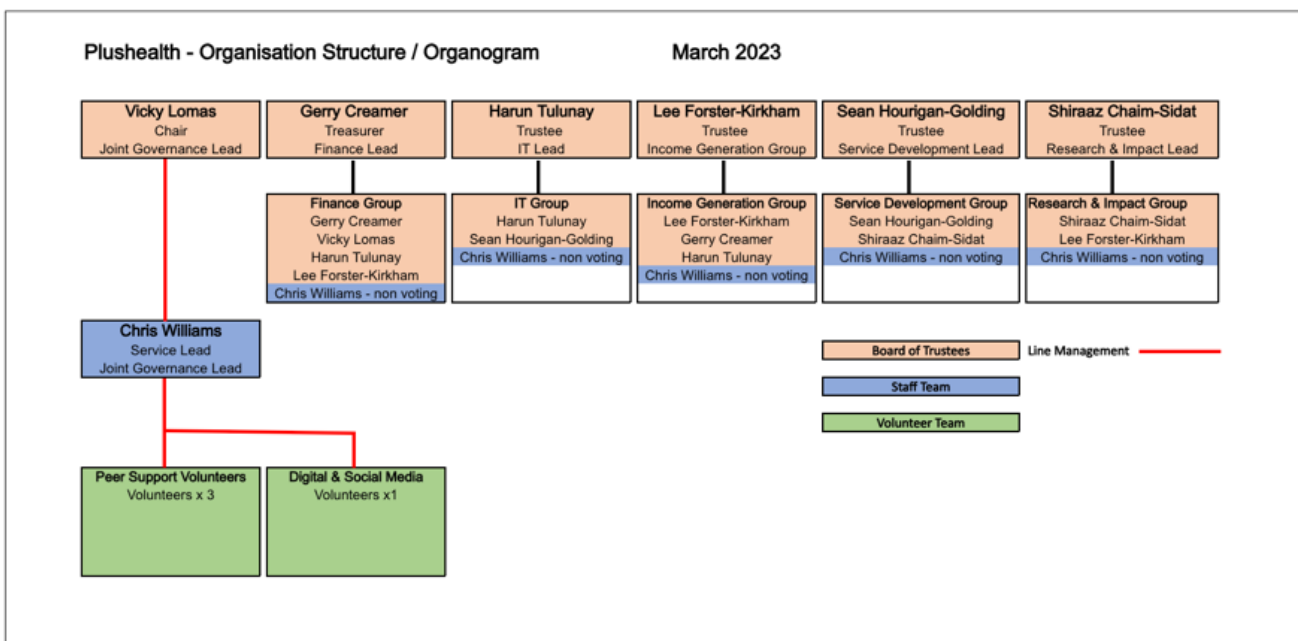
Plushealth - Organisation Structure / Organogram

March 2023

Vicky Lomas
Chair
Joint Governance Lead

Gerry Creamer
Treasurer
Finance Lead

Harun Tulunay
Trustee
IT Lead

Lee Forster-Kirkham
Trustee
Income Generation Group

Sean Hourigan-Golding
Trustee
Service Development Lead

Shiraaz Chaim-Sidat
Trustee
Research & Impact Lead

Finance Group
Gerry Creamer
Vicky Lomas
Harun Tulunay
Lee Forster-Kirkham
Chris Williams - non voting

IT Group
Harun Tulunay
Sean Hourigan-Golding
Chris Williams - non voting

Income Generation Group
Lee Forster-Kirkham
Gerry Creamer
Harun Tulunay
Chris Williams - non voting

Service Development Group
Sean Hourigan-Golding
Shiraaz Chaim-Sidat
Chris Williams - non voting

Research & Impact Group
Shiraaz Chaim-Sidat
Lee Forster-Kirkham
Chris Williams - non voting

Chris Williams
Service Lead
Joint Governance Lead

Board of Trustees

Line Management

Staff Team

Volunteer Team

Peer Support Volunteers
Volunteers x 3

Digital & Social Media
Volunteers x1